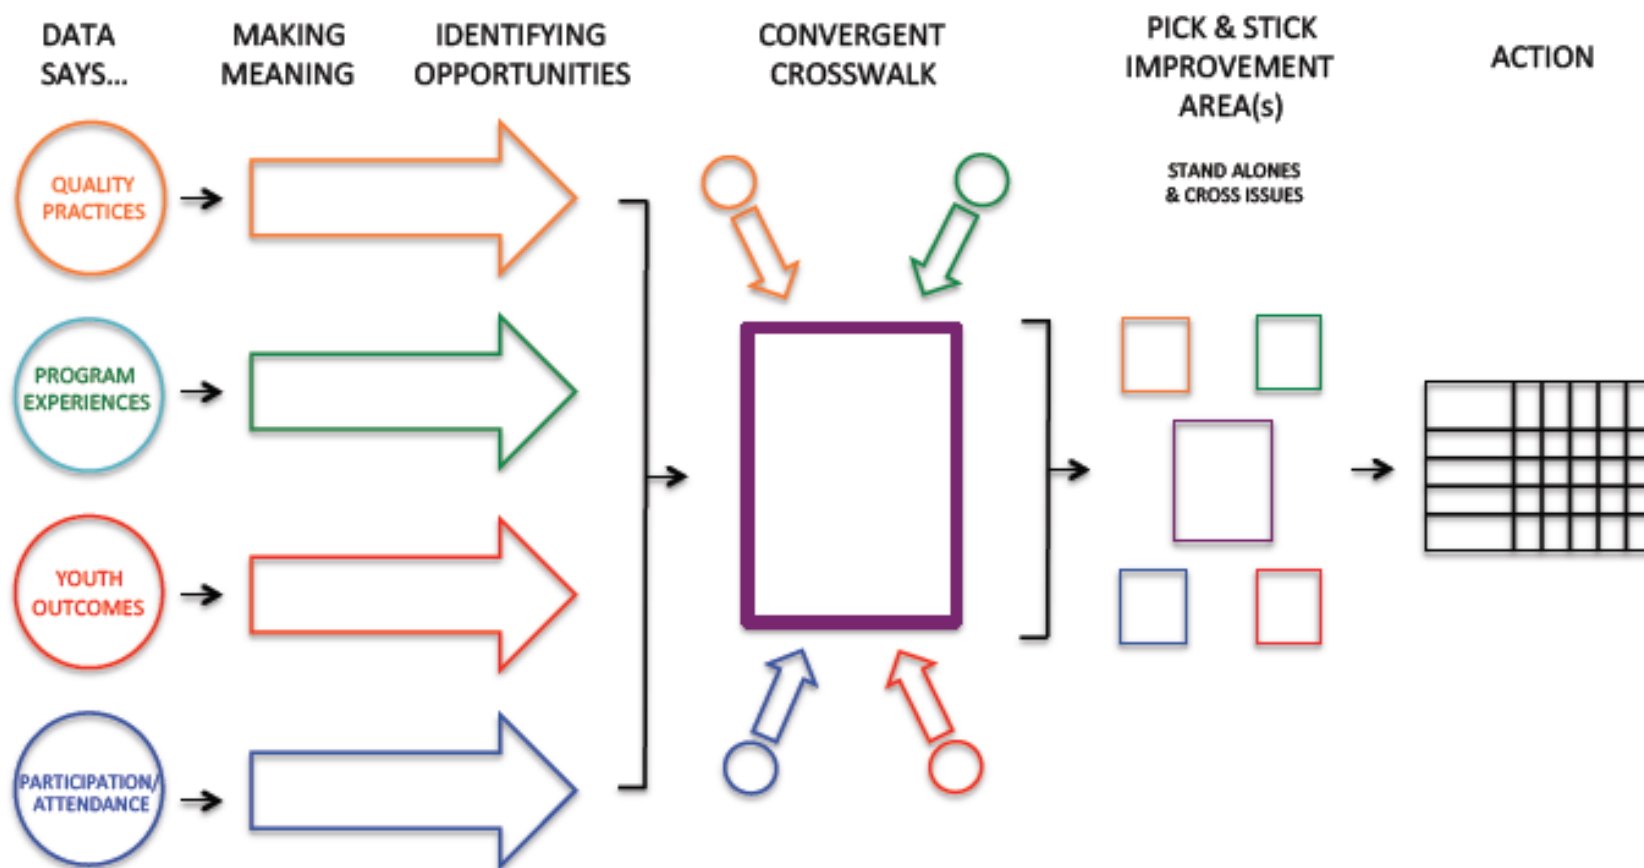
DATA SAYS...

MAKING MEANING

IDENTIFYING OPPORTUNITIES

CONVERGENT CROSSWALK

PICK & STICK IMPROVEMENT AREA(s)

STAND ALONES & CROSS ISSUES

ACTION

QUALITY PRACTICES

PROGRAM EXPERIENCES

YOUTH OUTCOMES

PARTICIPATION/ ATTENDANCE